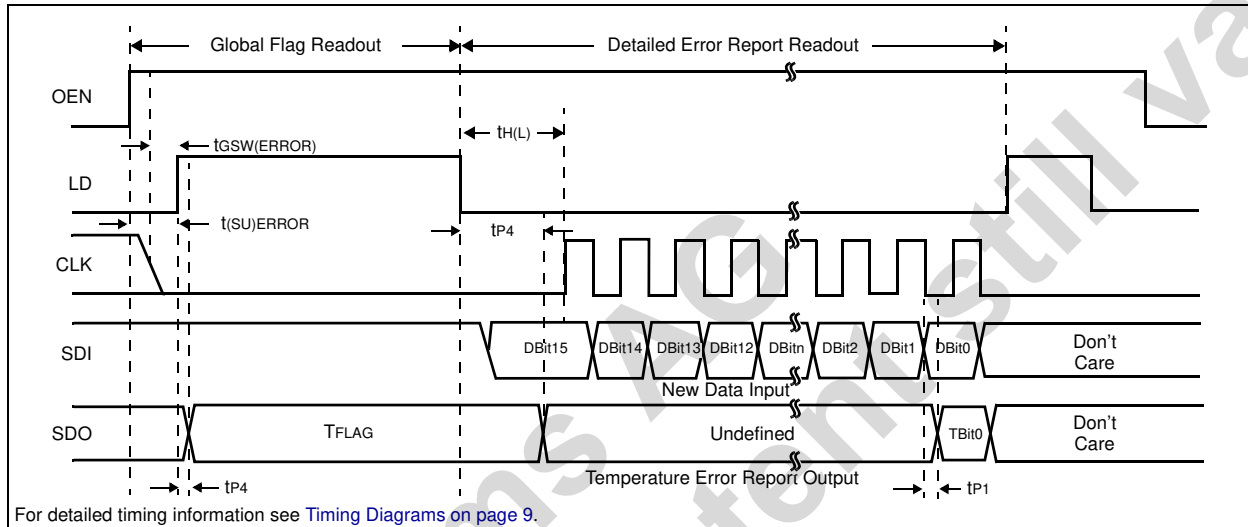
Global Flag Readout
Detailed Error Report Readout

OEN

LD

CLK

SDI

SDO

$t_{GSW(ERROR)}$

$t_{H(L)}$

$t_{(SU)ERROR}$

$t_{P4}$

DBit15 DBit14 DBit13 DBit12 DBitn DBit2 DBit1 DBit0

Don't Care

New Data Input

$T_{FLAG}$

Undefined

TBit0

Don't Care

$t_{P4}$

Temperature Error Report Output

$t_{P1}$

For detailed timing information see Timing Diagrams on page 9.